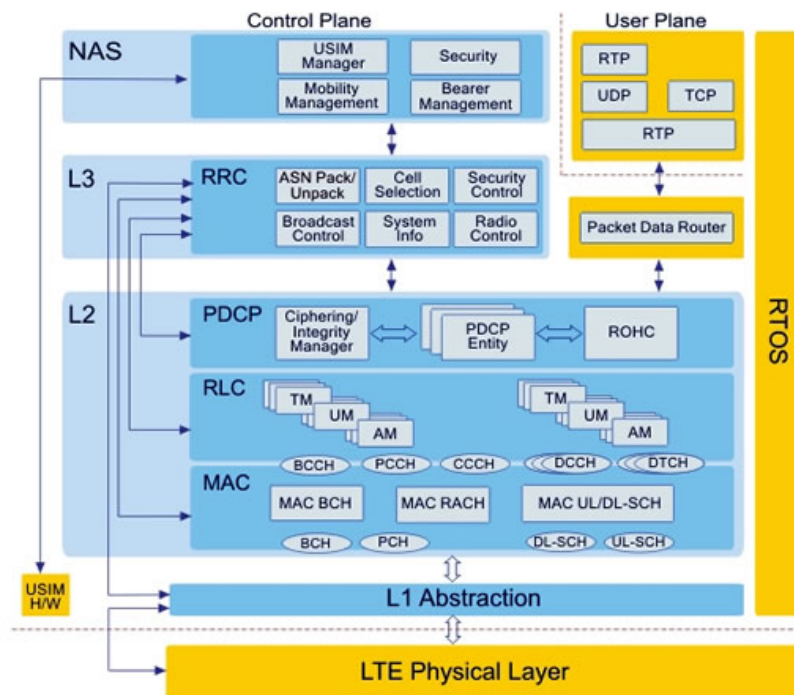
Control Plane

User Plane

NAS

USIM Manager

Security

Mobility Management

Bearer Management

RTP

UDP

TCP

RTP

L3

RRC

ASN Pack/ Unpack

Cell Selection

Security Control

Broadcast Control

System Info

Radio Control

Packet Data Router

L2

PDCP

Ciphering/ Integrity Manager

PDCP Entity

ROHC

RLC

TM

UM

AM

TM

UM

AM

BCCH

PCCH

CCCH

DCCH

DTCH

MAC

MAC BCH

MAC RACH

MAC UL/DL-SCH

BCH

PCH

DL-SCH

UL-SCH

RTOS

USIM H/W

L1 Abstraction

LTE Physical Layer